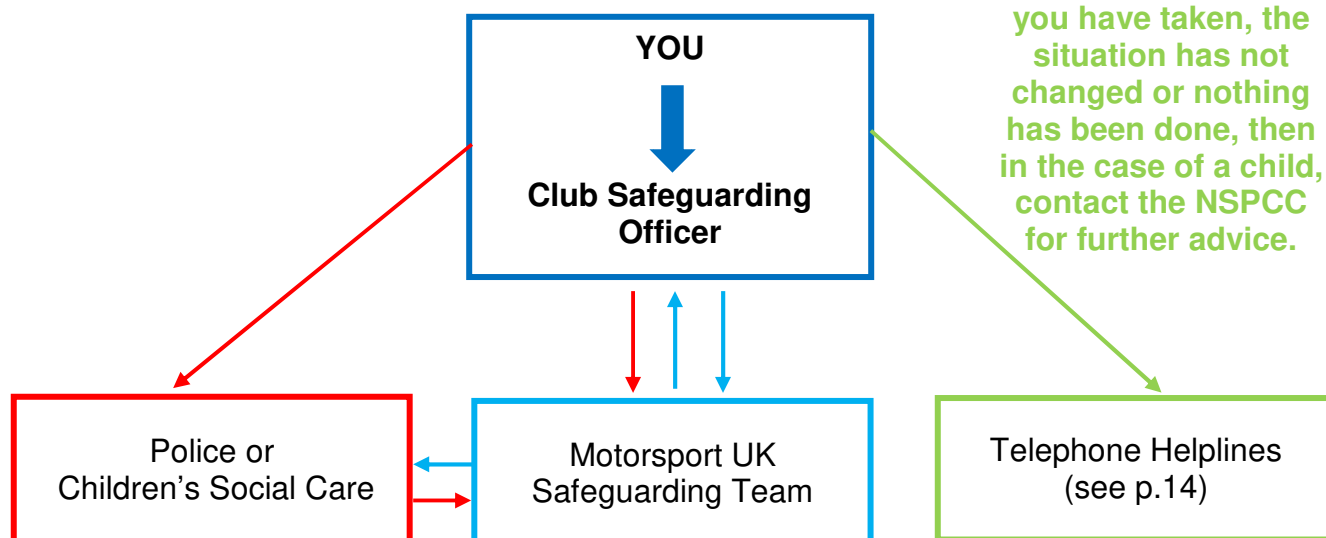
YOU

Club Safeguarding Officer

you have taken, the situation has not changed or nothing has been done, then in the case of a child, contact the NSPCC for further advice.

Police or Children's Social Care

Motorsport UK Safeguarding Team

Telephone Helplines (see p.14)